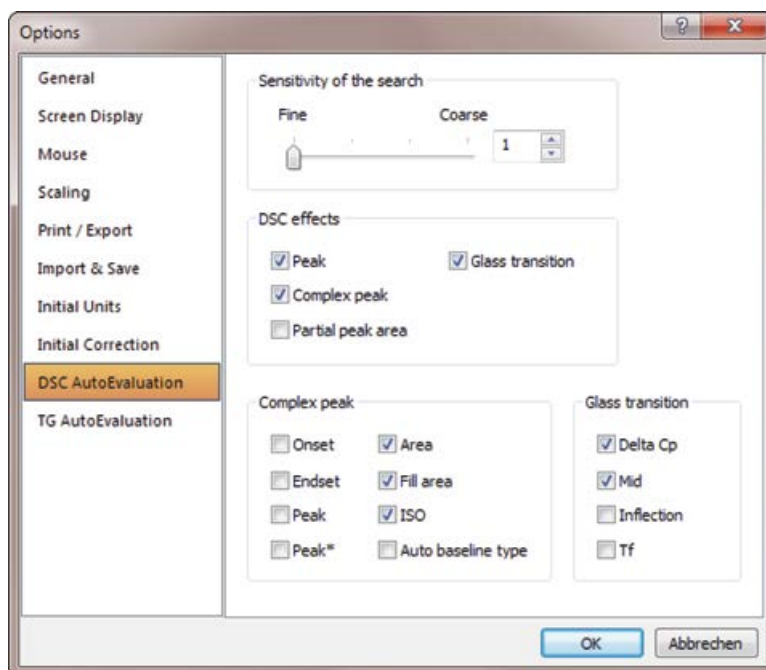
Options

?

General
Screen Display
Mouse
Scaling
Print / Export
Import & Save
Initial Units
Initial Correction
DSC AutoEvaluation
TG AutoEvaluation

Sensitivity of the search
Fine
Coarse
1

DSC effects
Peak
Glass transition
Complex peak
Partial peak area

Complex peak
Onset
Area
Endset
Fill area
Peak
ISO
Peak*
Auto baseline type

Glass transition
Delta Cp
Mid
Inflection
Tf

OK
Abbrechen